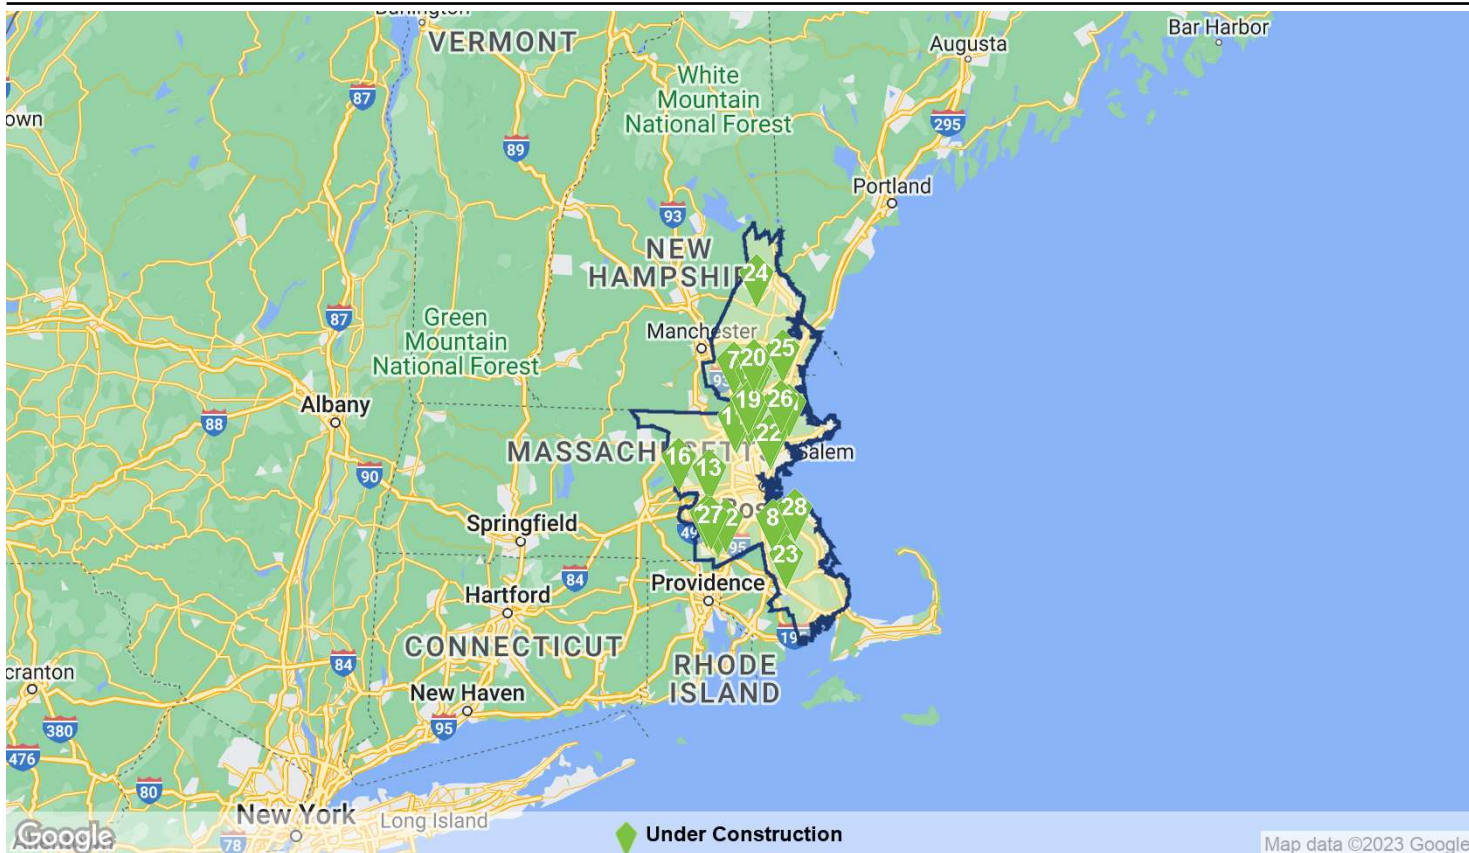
VERMONT
Augusta
Bar Harbor
own
87
White Mountain National Forest
295
89
Portland
93
NEW HAMPSHIRE
24
Manchester
87
Green Mountain National Forest
7
20
25
93
Albany
19
26
1
88
22
MASSACHUSETTS
Salem
90
16
13
Springfield
27
2
8
28
49
95
23
84
Hartford
Providence
19
CONNECTICUT
RHODE ISLAND
cranton
84
New Haven
380
95
476
80
New York
Long Island
78
Google
Under Construction
Map data ©2023 Google